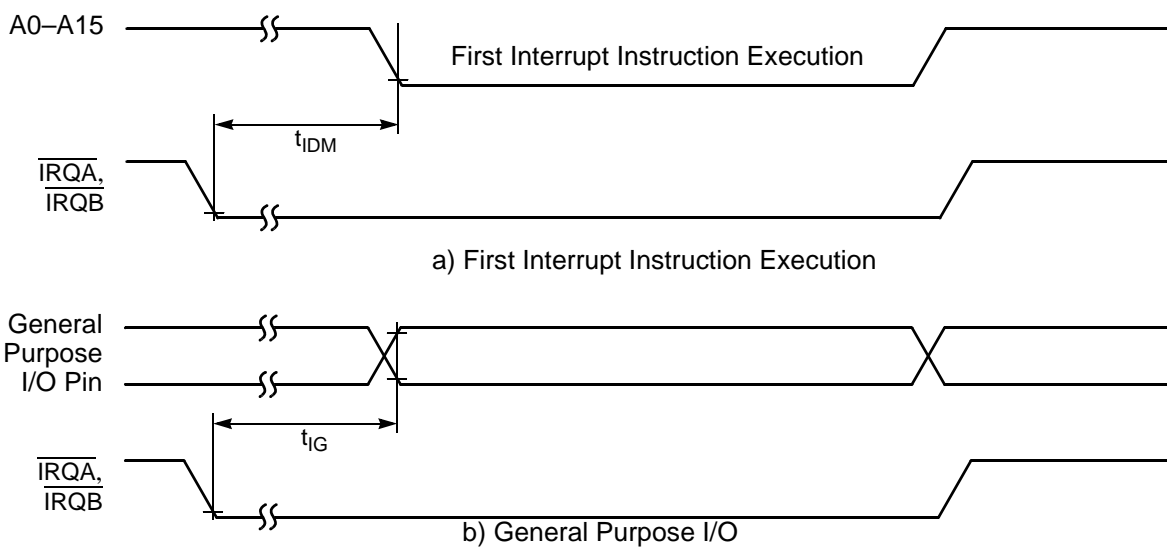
A0–A15

First Interrupt Instruction Execution

$t_{IDM}$

$\overline{IRQA}$, $\overline{IRQB}$

a) First Interrupt Instruction Execution

General Purpose I/O Pin

$t_{IG}$

$\overline{IRQA}$, $\overline{IRQB}$

b) General Purpose I/O